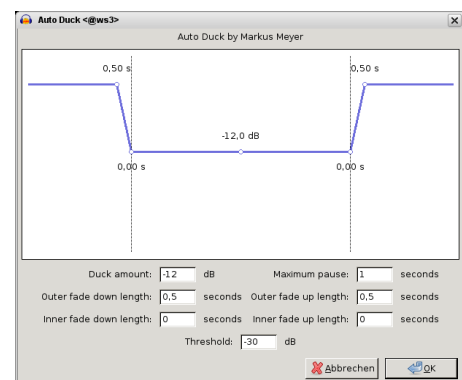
Auto Duck <@ws3>

Auto Duck by Markus Meyer

0,50 s

0,50 s

-12,0 dB

0,00 s

0,00 s

Duck amount: -12 dB

Maximum pause: 1 seconds

Outer fade down length: 0,5 seconds

Outer fade up length: 0,5 seconds

Inner fade down length: 0 seconds

Inner fade up length: 0 seconds

Threshold: -30 dB

Abbrechen

OK